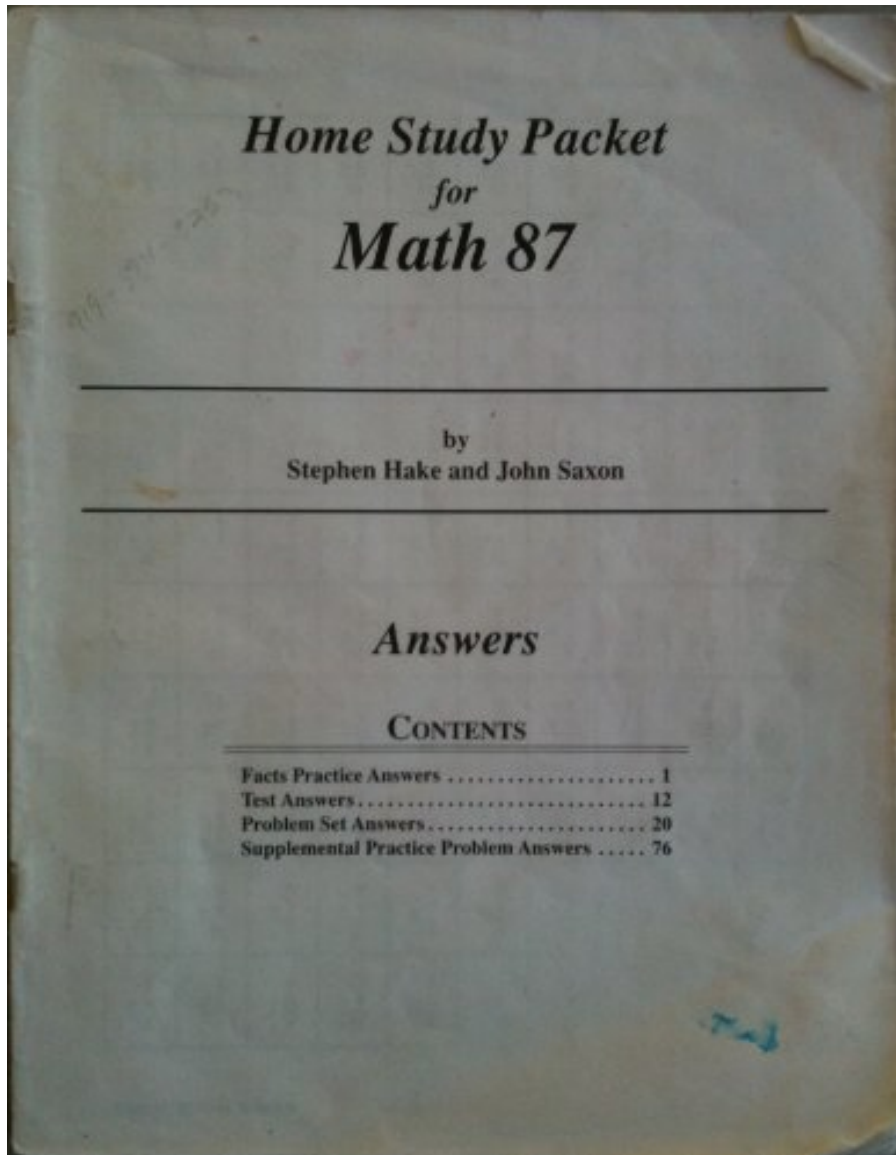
Home Study Packet
for
Math 87

by
Stephen Hake and John Saxon

Answers

CONTENTS

Facts Practice Answers ........................ 1
Test Answers................................. 12
Problem Set Answers.......................... 20
Supplemental Practice Problem Answers ...... 76